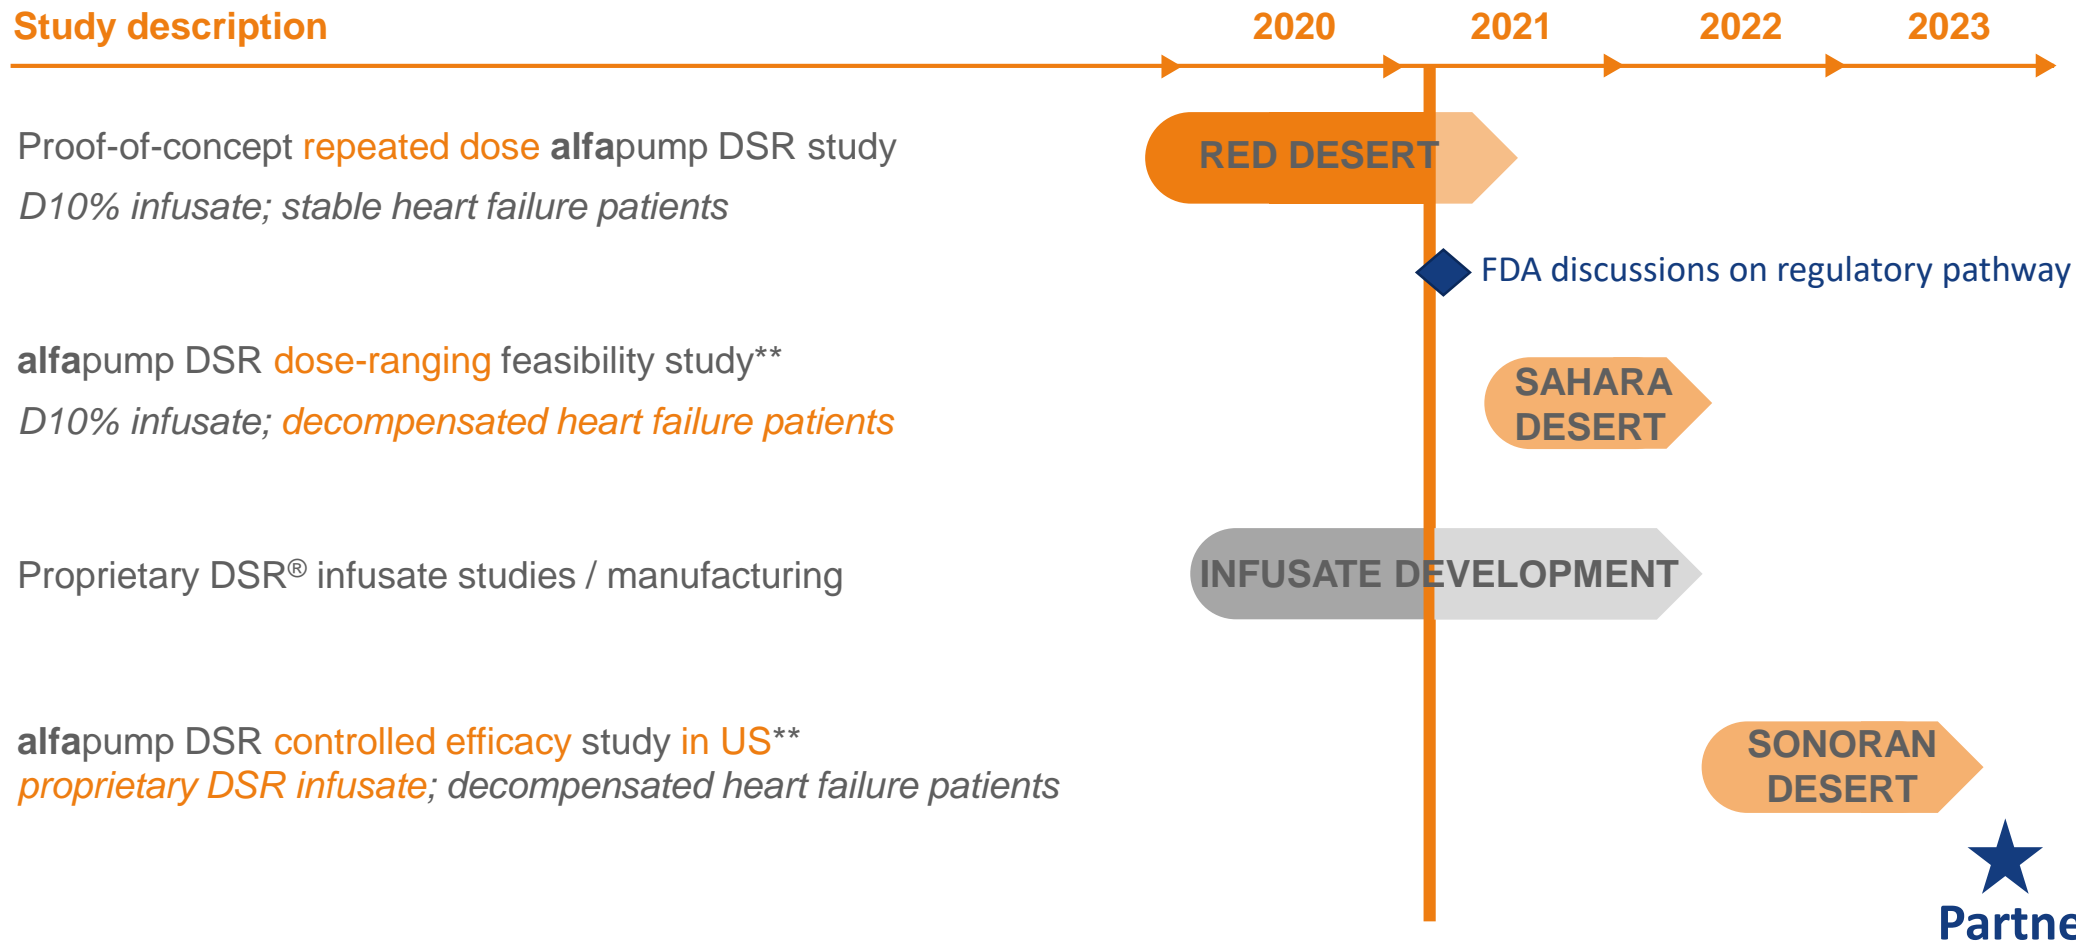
Study description

2020 2021 2022 2023

Proof-of-concept repeated dose alfapump DSR study

D10% infusate; stable heart failure patients

RED DESERT

FDA discussions on regulatory pathway

alfapump DSR dose-ranging feasibility study**

D10% infusate; decompensated heart failure patients

SAHARA DESERT

Proprietary DSR® infusate studies / manufacturing

INFUSATE DEVELOPMENT

alfapump DSR controlled efficacy study in US**

proprietary DSR infusate; decompensated heart failure patients

SONORAN DESERT

Partne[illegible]